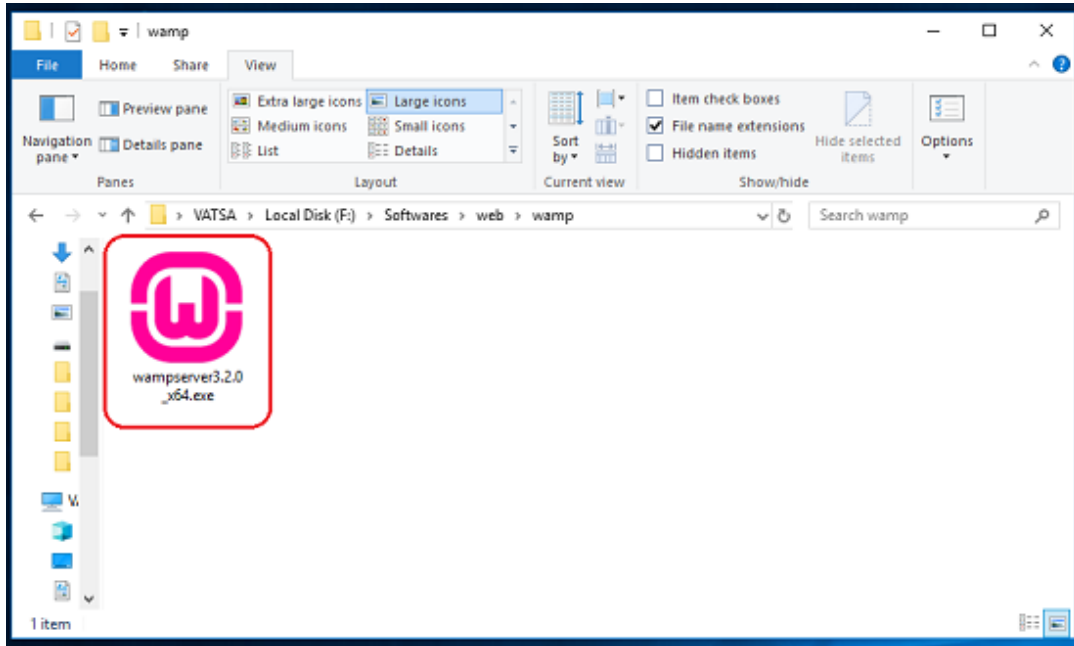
wamp

File Home Share View

Navigation pane ▾
Preview pane
Details pane
Panes

Extra large icons
Large icons
Medium icons
Small icons
List
Details
Layout

Sort by ▾
Current view

Item check boxes
File name extensions
Hidden items
Hide selected items
Show/hide

Options

› VATSA › Local Disk (F:) › Softwares › web › wamp

Search wamp

V

wampserver3.2.0_x64.exe

1 item